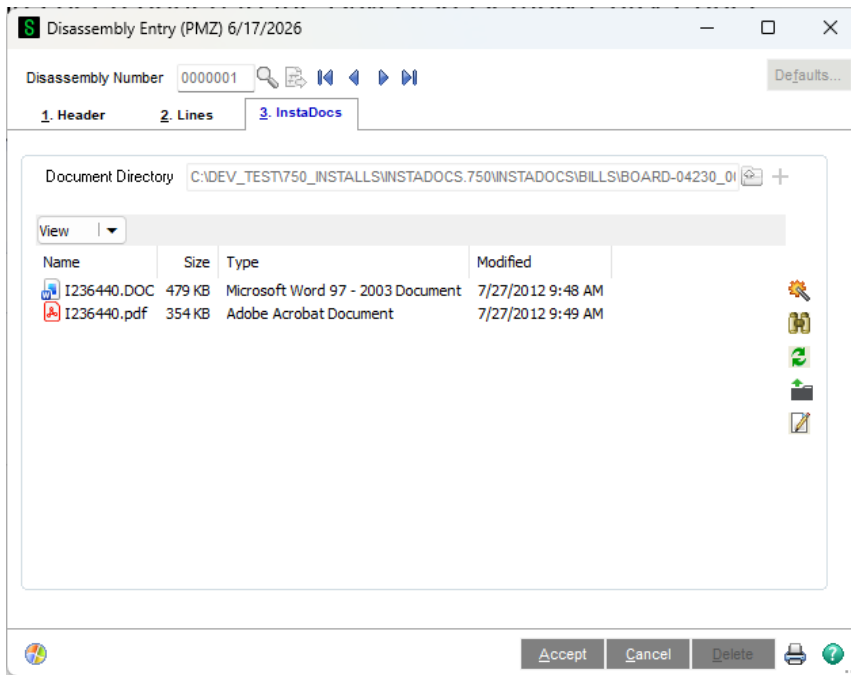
Disassembly Entry (PMZ) 6/17/2026

Disassembly Number 0000001

Defaults...

1. Header 2. Lines 3. InstaDocs

Document Directory C:\DEV_TEST\750_INSTALLS\INSTADOCS.750\INSTADOCS\BILLS\BOARD-04230_0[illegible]

View

| Name | Size | Type | Modified |
|---|---|---|---|
| I236440.DOC | 479 KB | Microsoft Word 97 - 2003 Document | 7/27/2012 9:48 AM |
| I236440.pdf | 354 KB | Adobe Acrobat Document | 7/27/2012 9:49 AM |

Accept Cancel Delete